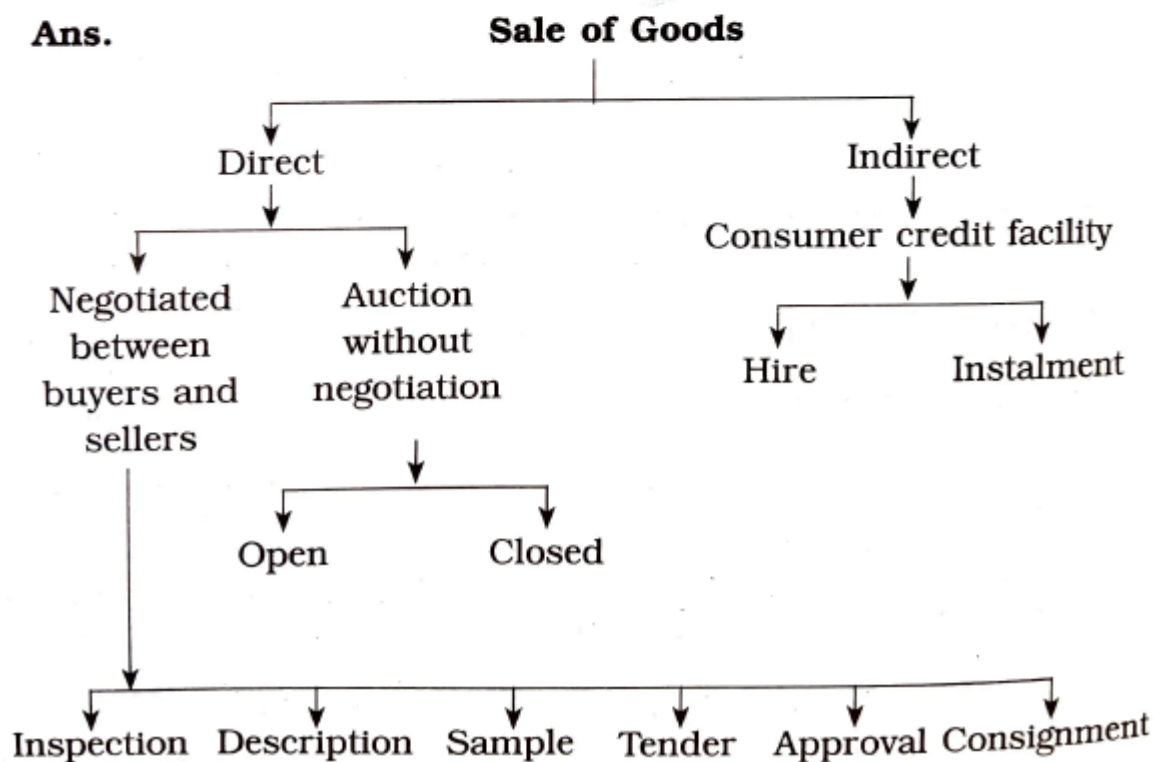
Ans. Sale of Goods

Direct

Indirect

Consumer credit facility

Negotiated between buyers and sellers

Auction without negotiation

Hire

Instalment

Open

Closed

Inspection

Description

Sample

Tender

Approval

Consignment